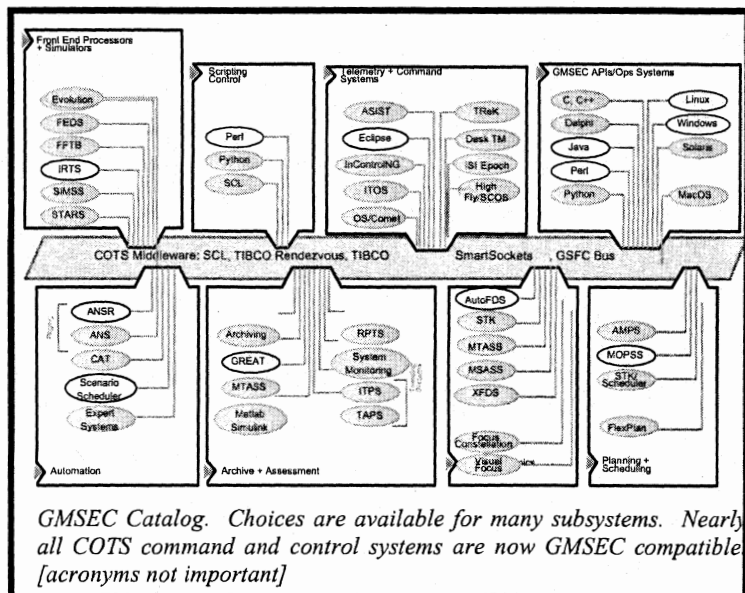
Front End Processors + Simulators

Evolution

FEDS

FFTB

IRTS

SIMSS

STARS

Scripting Control

Perl

Python

SCL

Telemetry + Command Systems

ASIST

Eclipse

InControlNG

ITOS

OS/Comet

TReK

Desk TM

SI Epoch

High Fly/SCOS

GMSEC APIs/Ops Systems

C, C++

Delphi

Java

Perl

Python

Linux

Windows

Solaris

MacOS

COTS Middleware: SCL, TIBCO Rendezvous, TIBCO SmartSockets , GSFC Bus

ANSR

ANS

CAT

Scenario Scheduler

Expert Systems

Automation

Archiving

GREAT

MTASS

Matlab Simulink

RPTS

System Monitoring

ITPS

TAPS

Archive + Assessment

AutoFDS

STK

MTASS

MSASS

XFDS

Focus Constellation

Visual Focus

AMPS

MOPSS

STK/ Scheduler

FlexPlan

Planning + Scheduling

GMSEC Catalog. Choices are available for many subsystems. Nearly all COTS command and control systems are now GMSEC compatible. [acronyms not important]